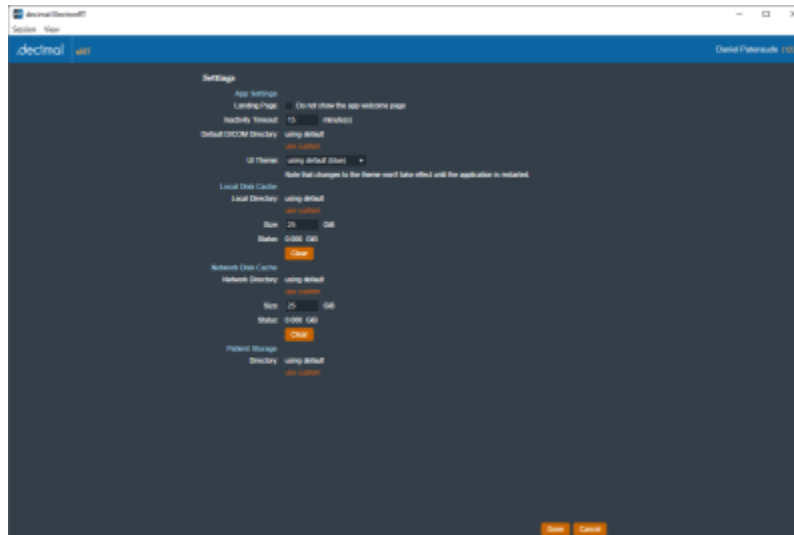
decimal ElectronRT
Session View
.decimal eRT
Daniel Paternude (1
Settings
App Settings
Landing Page: Do not show the app welcome page
Inactivity Timeout: 15 minute(s)
Default DICOM Directory: using default
use custom
UI Theme: using default (blue)
Note that changes to the theme won't take effect until the application is restarted.
Local Disk Cache
Local Directory: using default
use custom
Size: 25 GiB
Status: 0.000 GiB
Clear
Network Disk Cache
Network Directory: using default
use custom
Size: 25 GiB
Status: 0.000 GiB
Clear
Patient Storage
Directory: using default
use custom
Done Cancel